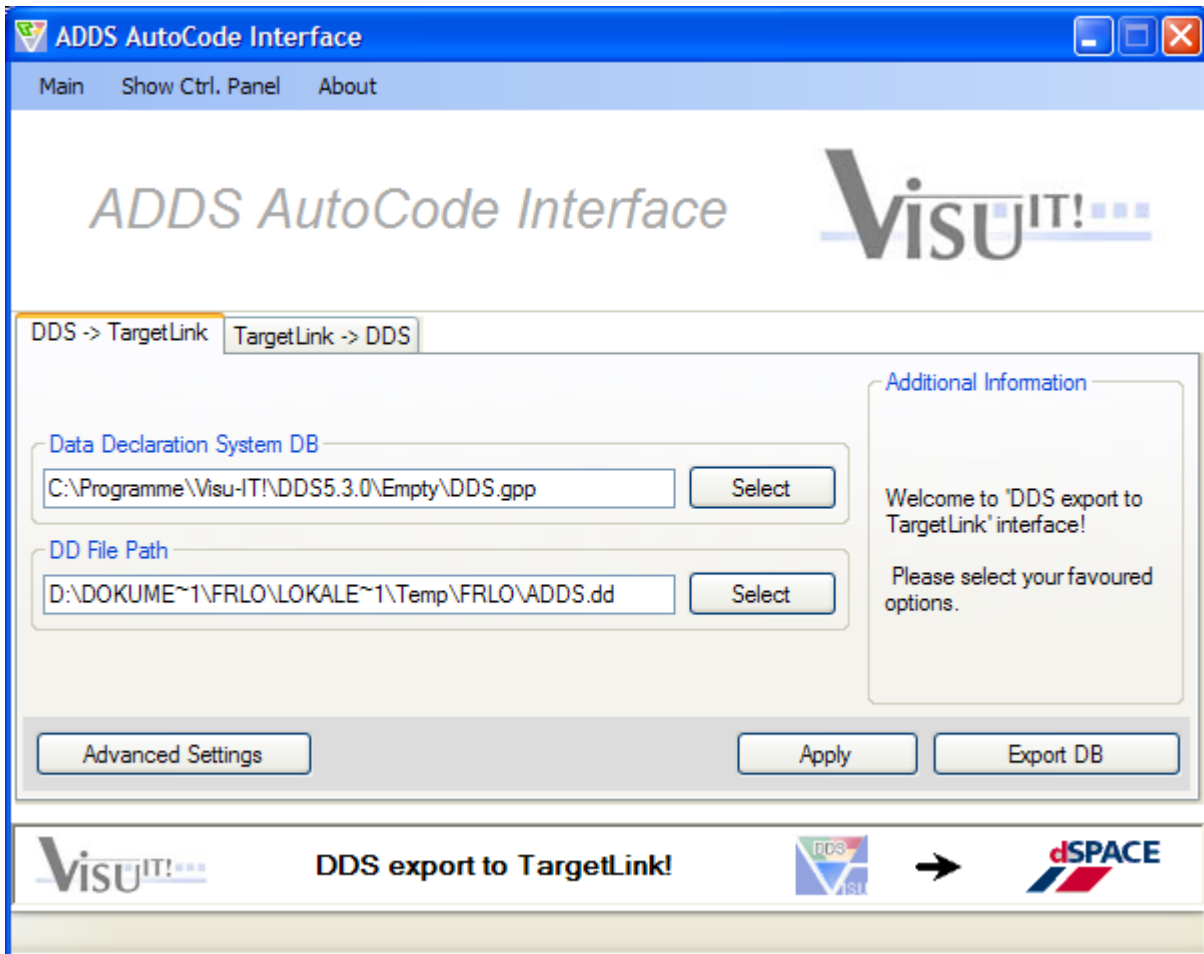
ADDS AutoCode Interface

Main Show Ctrl. Panel About

ADDS AutoCode Interface

VISU IT!

DDS -> TargetLink TargetLink -> DDS

Data Declaration System DB
C:\Programme\Visu-IT!\DDS5.3.0\Empty\DDS.gpp Select

DD File Path
D:\DOKUME~1\FRLO\LOKALE~1\Temp\FRLO\ADDS.dd Select

Additional Information
Welcome to 'DDS export to TargetLink' interface!

Please select your favoured options.

Advanced Settings Apply Export DB

VISU IT! DDS export to TargetLink! DDS VISU dSPACE